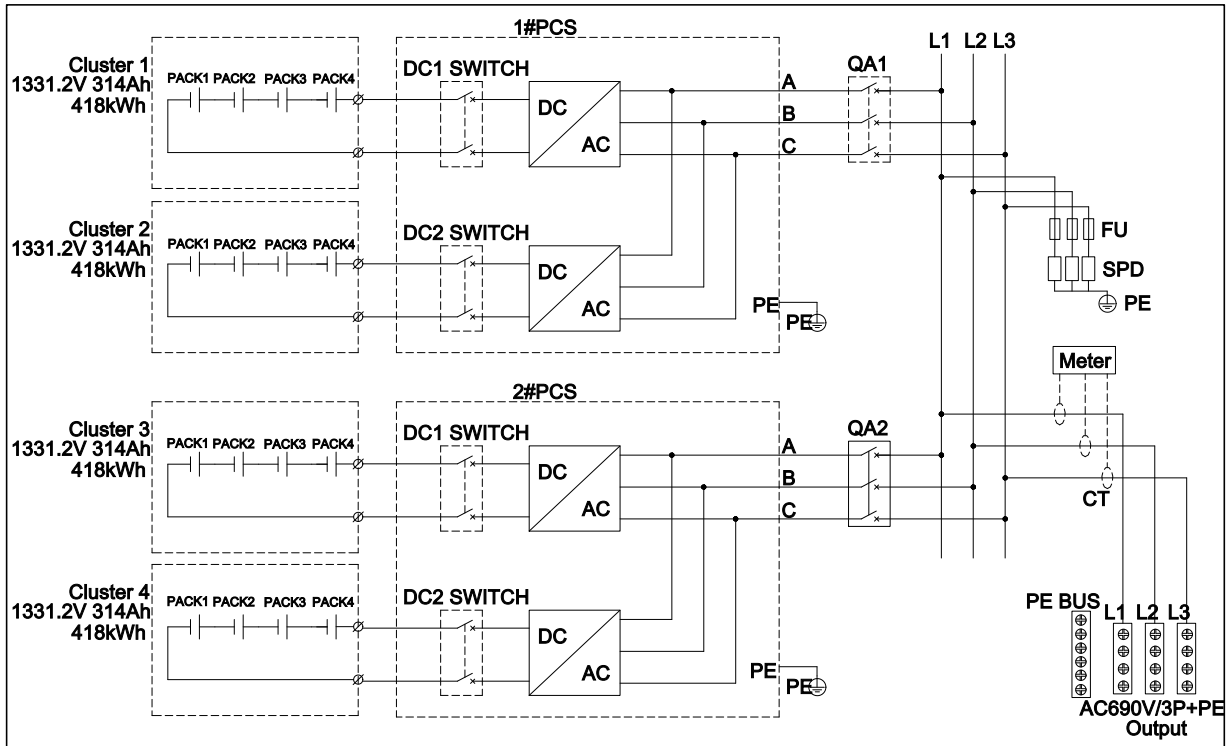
1#PCS

Cluster 1
1331.2V 314Ah
418kWh

PACK1 PACK2 PACK3 PACK4

DC1 SWITCH

DC

AC

A

B

C

QA1

L1 L2 L3

Cluster 2
1331.2V 314Ah
418kWh

PACK1 PACK2 PACK3 PACK4

DC2 SWITCH

DC

AC

PE

PE

FU

SPD

PE

Meter

2#PCS

Cluster 3
1331.2V 314Ah
418kWh

PACK1 PACK2 PACK3 PACK4

DC1 SWITCH

DC

AC

A

B

C

QA2

CT

Cluster 4
1331.2V 314Ah
418kWh

PACK1 PACK2 PACK3 PACK4

DC2 SWITCH

DC

AC

PE

PE

PE BUS

L1 L2 L3

AC690V/3P+PE
Output